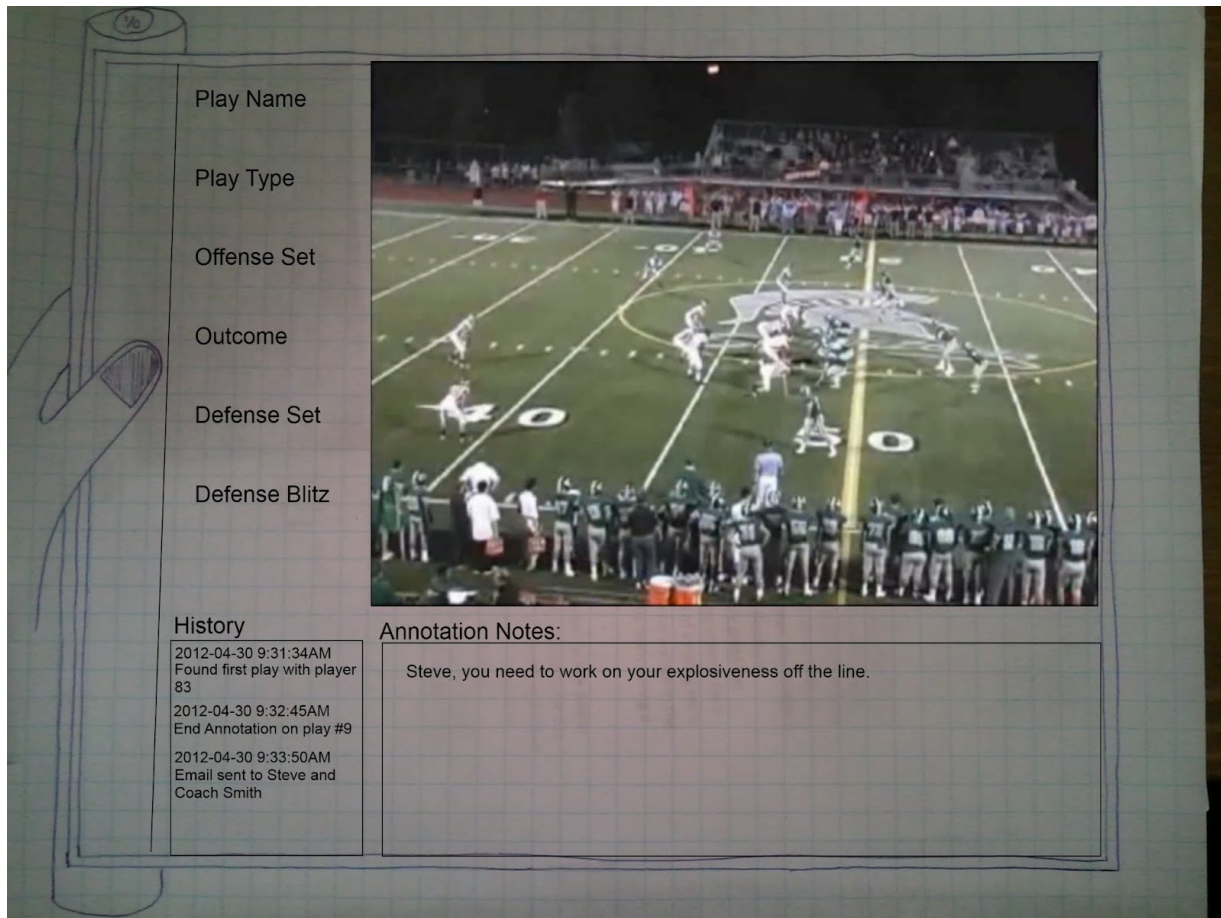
Play Name

Play Type

Offense Set

Outcome

Defense Set

Defense Blitz

History

2012-04-30 9:31:34AM
Found first play with player 83

2012-04-30 9:32:45AM
End Annotation on play #9

2012-04-30 9:33:50AM
Email sent to Steve and Coach Smith

Annotation Notes:

Steve, you need to work on your explosiveness off the line.